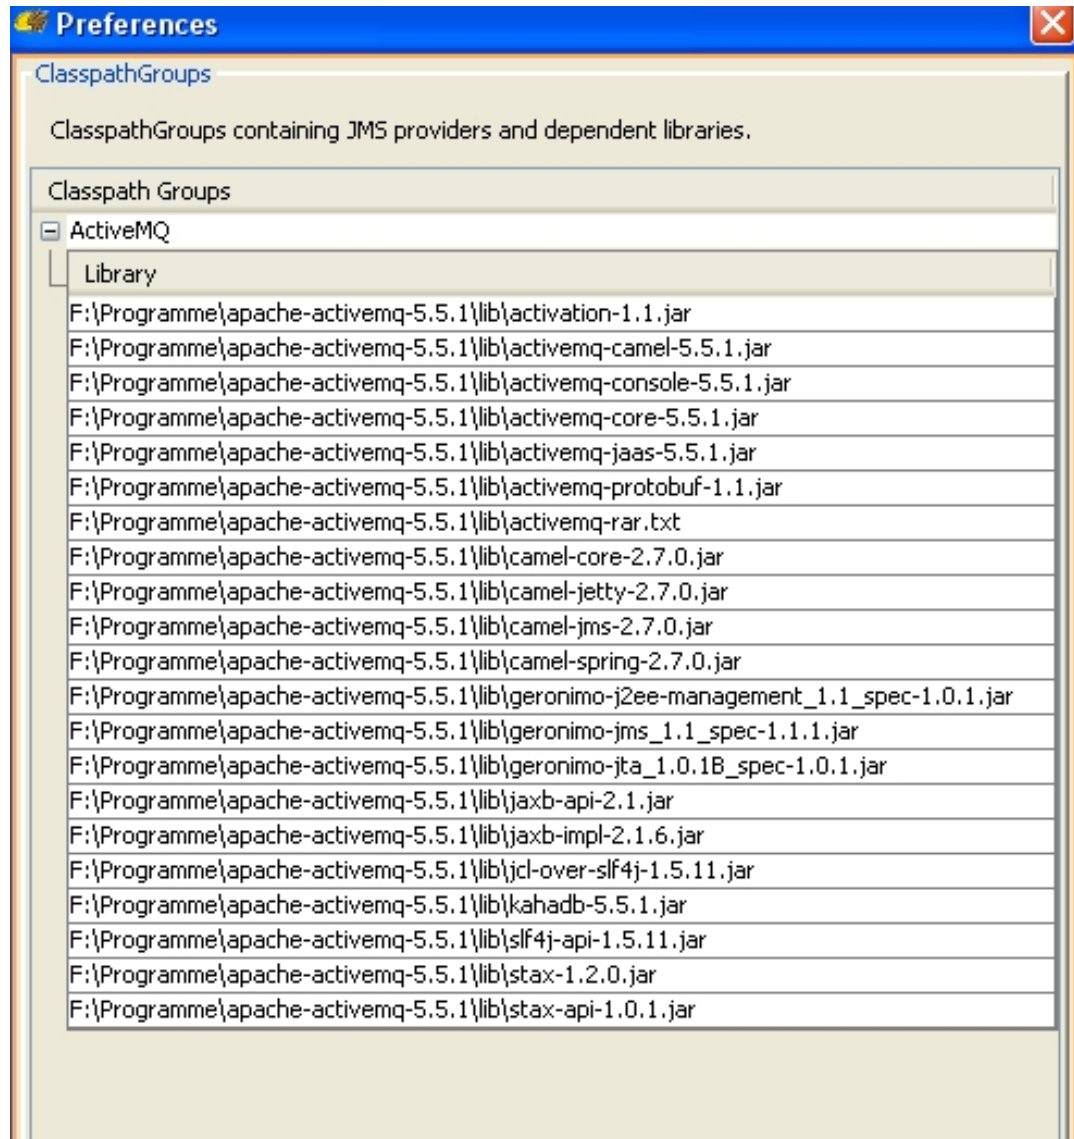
Preferences

ClasspathGroups

ClasspathGroups containing JMS providers and dependent libraries.

Classpath Groups

ActiveMQ

Library

F:\Programme\apache-activemq-5.5.1\lib\activation-1.1.jar
F:\Programme\apache-activemq-5.5.1\lib\activemq-camel-5.5.1.jar
F:\Programme\apache-activemq-5.5.1\lib\activemq-console-5.5.1.jar
F:\Programme\apache-activemq-5.5.1\lib\activemq-core-5.5.1.jar
F:\Programme\apache-activemq-5.5.1\lib\activemq-jaas-5.5.1.jar
F:\Programme\apache-activemq-5.5.1\lib\activemq-protobuf-1.1.jar
F:\Programme\apache-activemq-5.5.1\lib\activemq-rar.txt
F:\Programme\apache-activemq-5.5.1\lib\camel-core-2.7.0.jar
F:\Programme\apache-activemq-5.5.1\lib\camel-jetty-2.7.0.jar
F:\Programme\apache-activemq-5.5.1\lib\camel-jms-2.7.0.jar
F:\Programme\apache-activemq-5.5.1\lib\camel-spring-2.7.0.jar
F:\Programme\apache-activemq-5.5.1\lib\geronimo-j2ee-management_1.1_spec-1.0.1.jar
F:\Programme\apache-activemq-5.5.1\lib\geronimo-jms_1.1_spec-1.1.1.jar
F:\Programme\apache-activemq-5.5.1\lib\geronimo-jta_1.0.1B_spec-1.0.1.jar
F:\Programme\apache-activemq-5.5.1\lib\jaxb-api-2.1.jar
F:\Programme\apache-activemq-5.5.1\lib\jaxb-impl-2.1.6.jar
F:\Programme\apache-activemq-5.5.1\lib\jcl-over-slf4j-1.5.11.jar
F:\Programme\apache-activemq-5.5.1\lib\kahadb-5.5.1.jar
F:\Programme\apache-activemq-5.5.1\lib\slf4j-api-1.5.11.jar
F:\Programme\apache-activemq-5.5.1\lib\stax-1.2.0.jar
F:\Programme\apache-activemq-5.5.1\lib\stax-api-1.0.1.jar